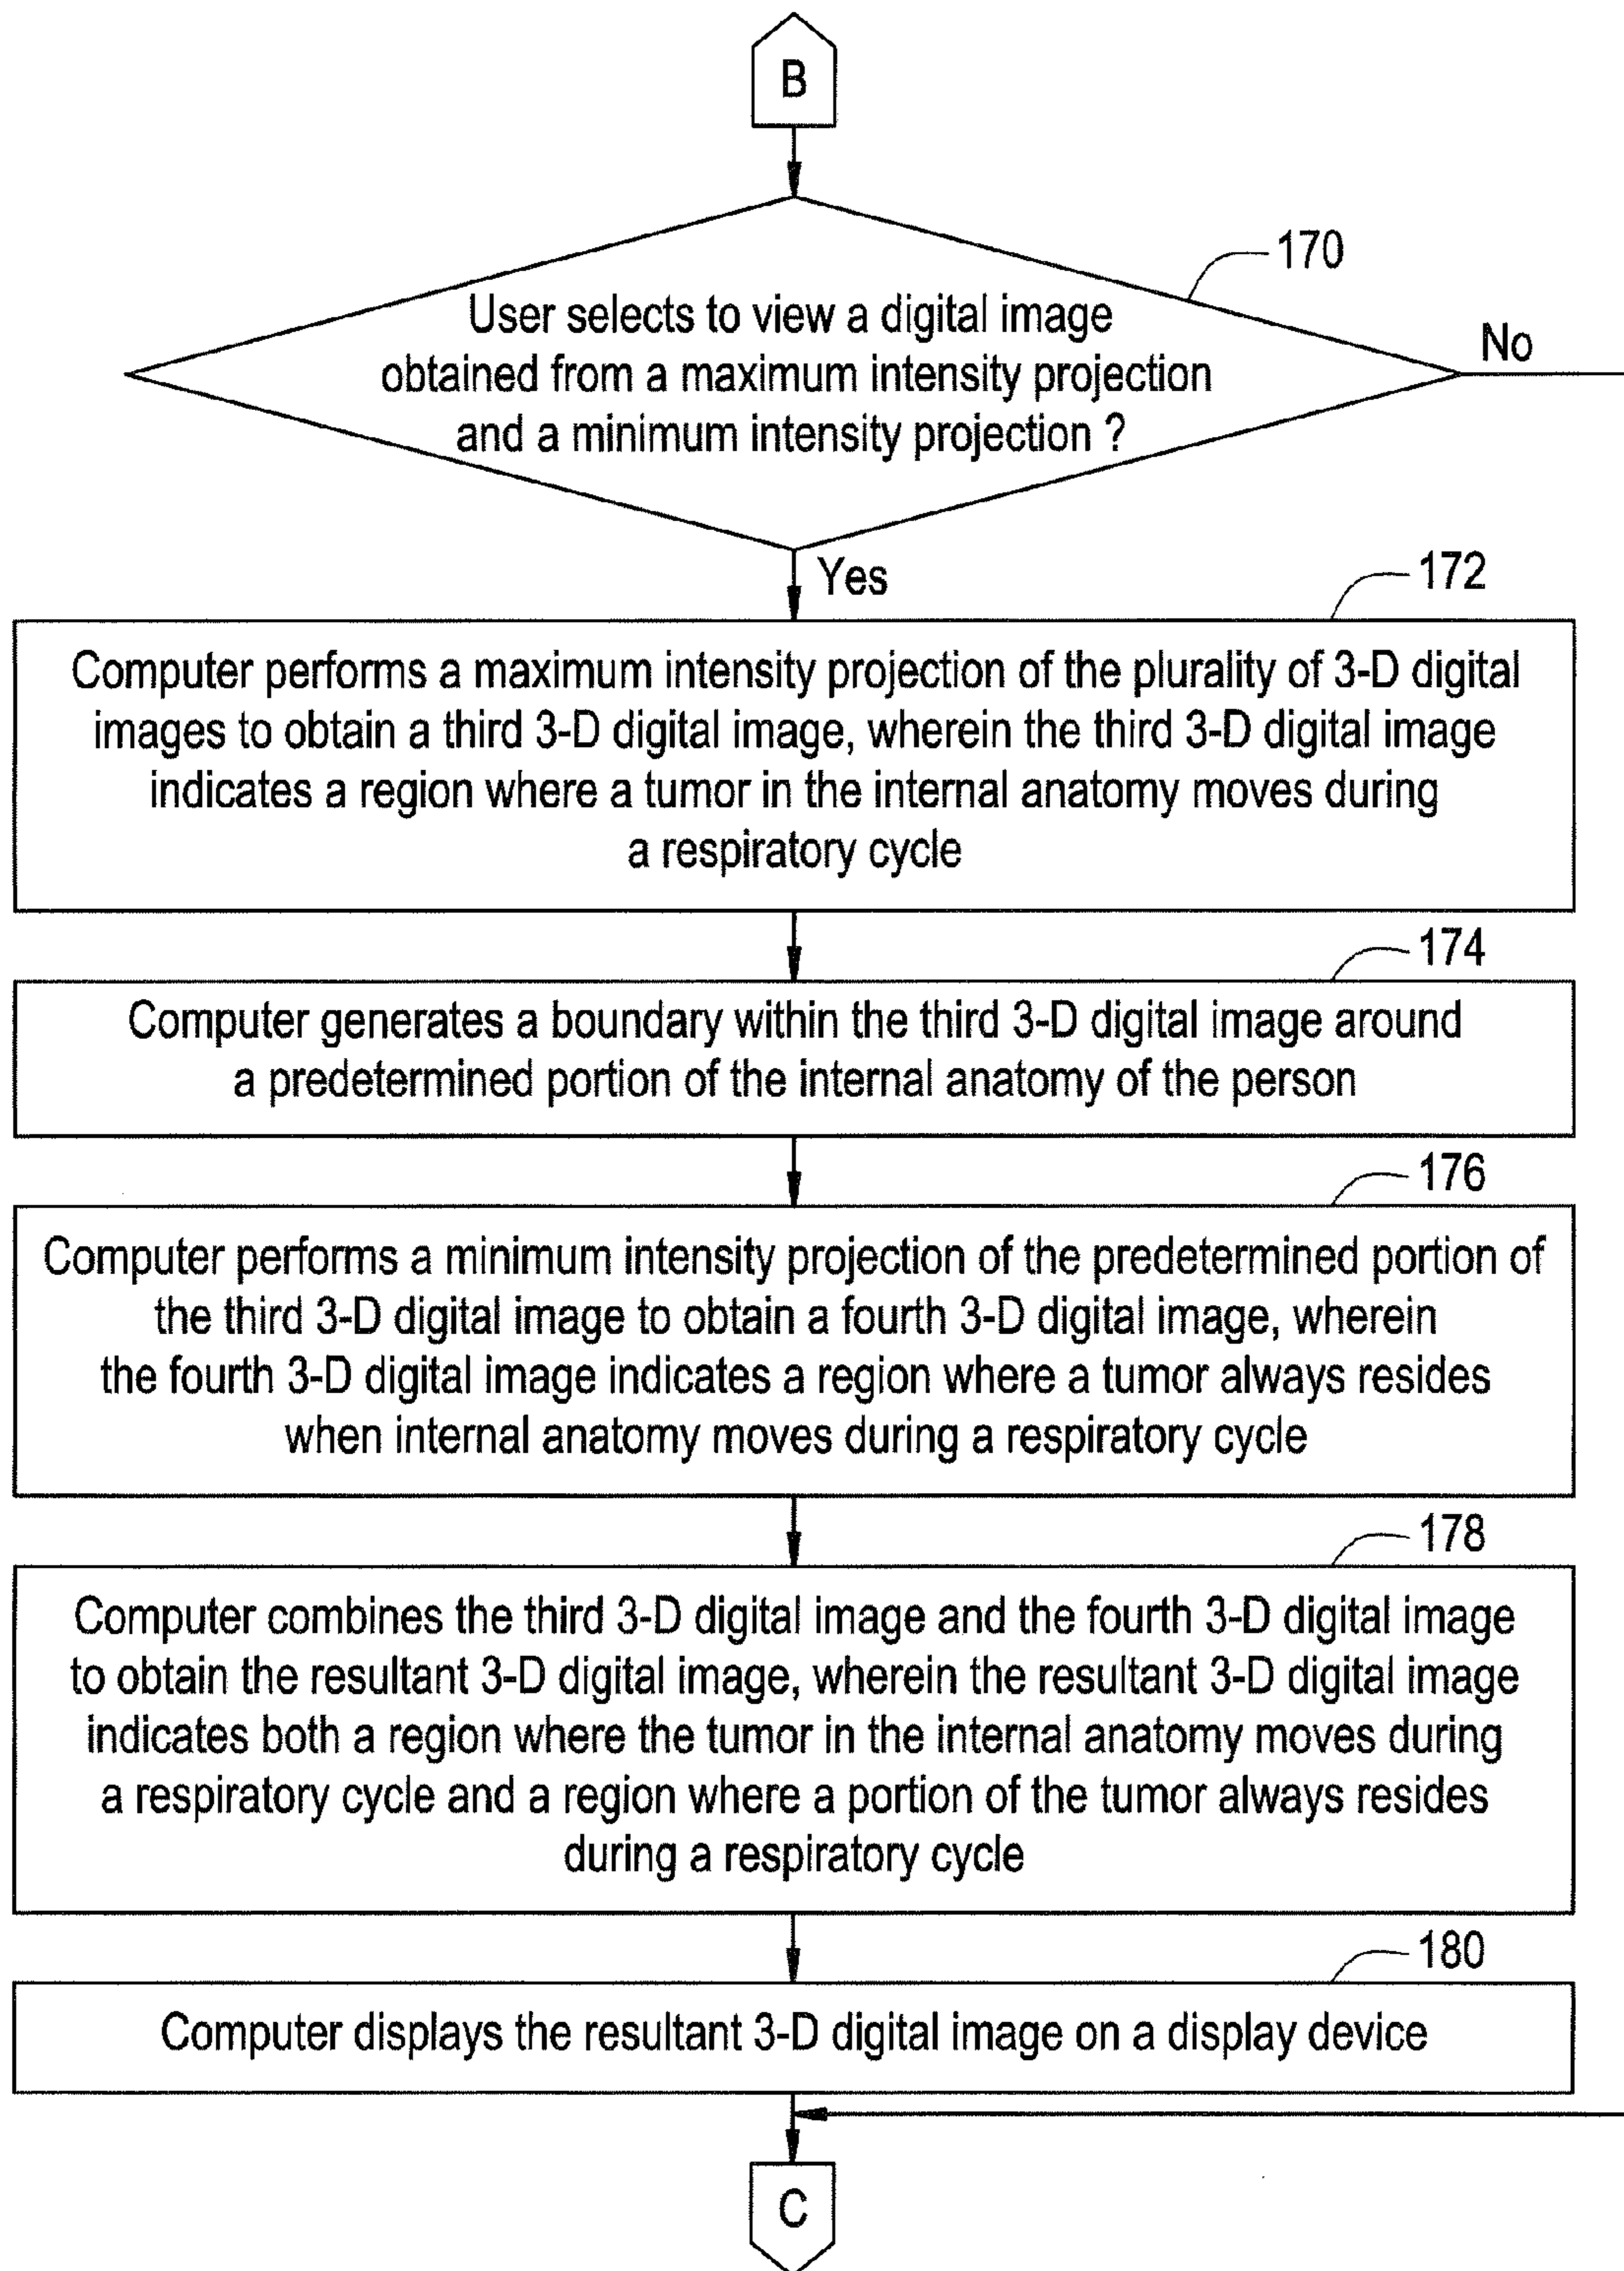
B

170

User selects to view a digital image obtained from a maximum intensity projection and a minimum intensity projection ?

No

Yes

172

Computer performs a maximum intensity projection of the plurality of 3-D digital images to obtain a third 3-D digital image, wherein the third 3-D digital image indicates a region where a tumor in the internal anatomy moves during a respiratory cycle

174

Computer generates a boundary within the third 3-D digital image around a predetermined portion of the internal anatomy of the person

176

Computer performs a minimum intensity projection of the predetermined portion of the third 3-D digital image to obtain a fourth 3-D digital image, wherein the fourth 3-D digital image indicates a region where a tumor always resides when internal anatomy moves during a respiratory cycle

178

Computer combines the third 3-D digital image and the fourth 3-D digital image to obtain the resultant 3-D digital image, wherein the resultant 3-D digital image indicates both a region where the tumor in the internal anatomy moves during a respiratory cycle and a region where a portion of the tumor always resides during a respiratory cycle

180

Computer displays the resultant 3-D digital image on a display device

C